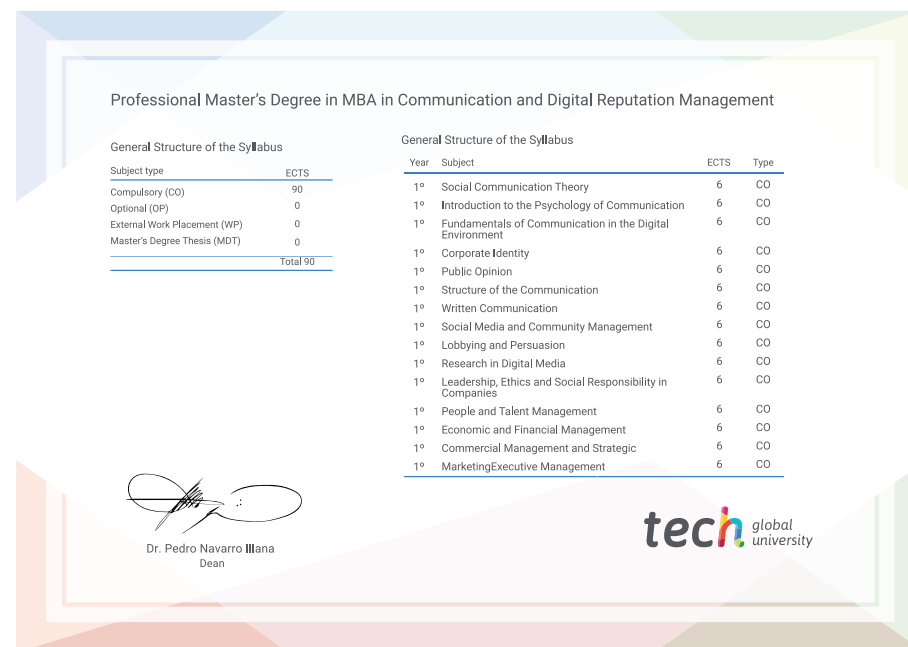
Professional Master's Degree in MBA in Communication and Digital Reputation Management

General Structure of the Syllabus

| Subject type | ECTS |
|---|---|
| Compulsory (CO) | 90 |
| Optional (OP) | 0 |
| External Work Placement (WP) | 0 |
| Master's Degree Thesis (MDT) | 0 |
| | Total 90 |

General Structure of the Syllabus

| Year | Subject | ECTS | Type |
|---|---|---|---|
| 1º | Social Communication Theory | 6 | CO |
| 1º | Introduction to the Psychology of Communication | 6 | CO |
| 1º | Fundamentals of Communication in the Digital Environment | 6 | CO |
| 1º | Corporate Identity | 6 | CO |
| 1º | Public Opinion | 6 | CO |
| 1º | Structure of the Communication | 6 | CO |
| 1º | Written Communication | 6 | CO |
| 1º | Social Media and Community Management | 6 | CO |
| 1º | Lobbying and Persuasion | 6 | CO |
| 1º | Research in Digital Media | 6 | CO |
| 1º | Leadership, Ethics and Social Responsibility in Companies | 6 | CO |
| 1º | People and Talent Management | 6 | CO |
| 1º | Economic and Financial Management | 6 | CO |
| 1º | Commercial Management and Strategic | 6 | CO |
| 1º | MarketingExecutive Management | 6 | CO |

Dr. Pedro Navarro Illana
Dean

tech global university